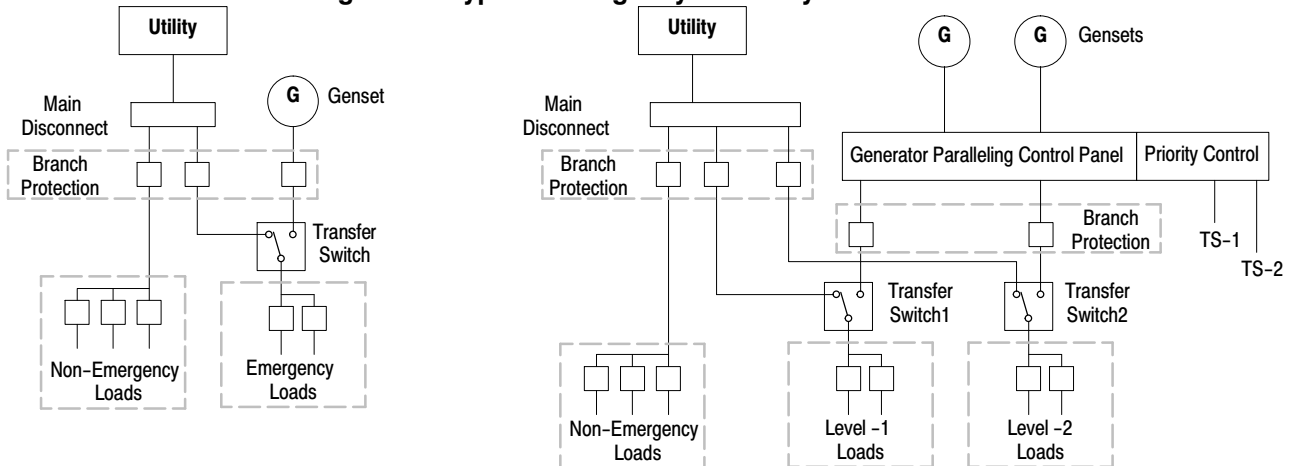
Utility

Main Disconnect

G

Genset

Branch Protection

Transfer Switch

Non-Emergency Loads

Emergency Loads

Utility

G

G

Gensets

Main Disconnect

Generator Paralleling Control Panel

Priority Control

Branch Protection

Branch Protection

TS-1

TS-2

Transfer Switch1

Transfer Switch2

Non-Emergency Loads

Level -1 Loads

Level -2 Loads